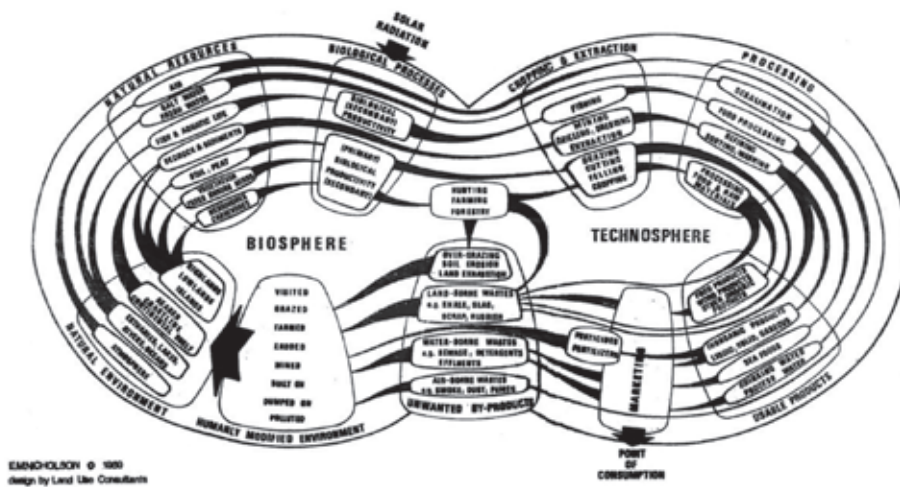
SOLAR RADIATION

NATURAL RESOURCES

BIOLOGICAL PROCESSES

CROPPING & EXTRACTION

PROCESSING

AIR

SALT WATER FRESH WATER

FISH & AQUATIC LIFE

BEDROCK & SEDIMENTS

SOIL · PEAT

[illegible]

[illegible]

BIOLOGICAL (SECONDARY) PRODUCTIVITY

(PRIMARY) BIOLOGICAL PRODUCTIVITY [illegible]

FISHING

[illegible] QUARRYING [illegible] EXTRACTION

GRAZING CUTTING FELLING CROPPING

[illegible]

FOOD PROCESSING

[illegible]

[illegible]

HUNTING FARMING FORESTRY

BIOSPHERE

TECHNOSPHERE

OVER-GRAZING SOIL EROSION LAND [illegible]

LAND-BORNE WASTES e.g. SCRAP, SLAG, SCRAP, RUBBISH

WATER-BORNE WASTES e.g. SEWAGE, DETERGENTS EFFLUENTS

AIR-BORNE WASTES e.g. SMOKE, DUST, FUMES

UNWANTED BY-PRODUCTS

VISITED

GRAZED

FARMED

ERODED

MINED

BUILT ON

DUMPED ON

POLLUTED

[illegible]

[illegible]

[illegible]

ATMOSPHERE

NATURAL ENVIRONMENT

HUMANLY MODIFIED ENVIRONMENT

PARTICLES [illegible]

MARKETING

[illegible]

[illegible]

SEA FOODS

DRINKING WATER PROCESS WATER

USABLE PRODUCTS

POINT OF CONSUMPTION

E.M.NICHOLSON © 1969
design by Land Use Consultants